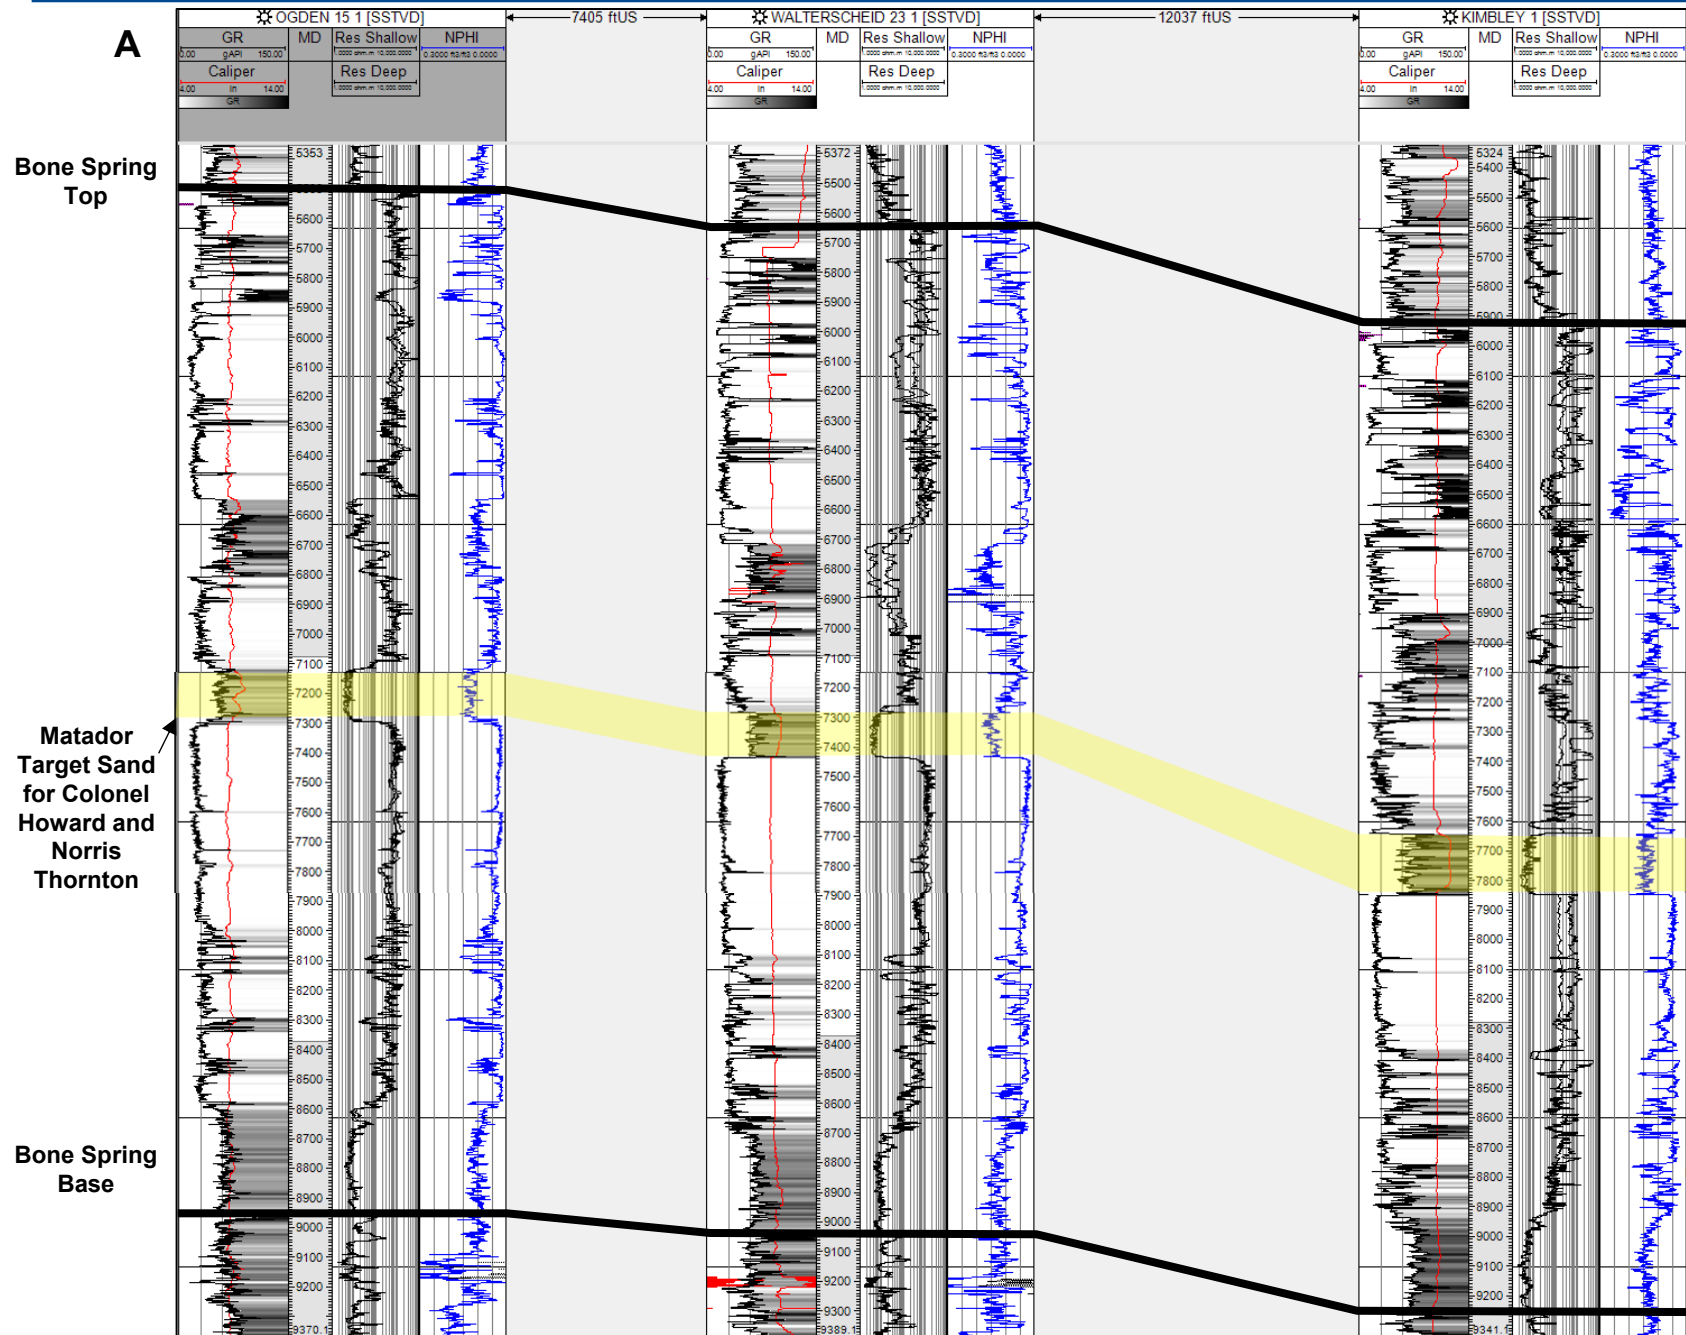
A

OGDEN 15 1 [SSTVD]

GR
0.00 gAPI 150.00
Caliper
4.00 in 14.00
GR

MD

Res Shallow
0.2000 ohm.m 10,000.0000
Res Deep
0.2000 ohm.m 10,000.0000

NPHI
0.3000 ft3/ft3 0.0000

7405 ftUS

WALTERSCHEID 23 1 [SSTVD]

GR
0.00 gAPI 150.00
Caliper
4.00 in 14.00
GR

MD

Res Shallow
0.2000 ohm.m 10,000.0000
Res Deep
0.2000 ohm.m 10,000.0000

NPHI
0.3000 ft3/ft3 0.0000

12037 ftUS

KIMBLEY 1 [SSTVD]

GR
0.00 gAPI 150.00
Caliper
4.00 in 14.00
GR

MD

Res Shallow
0.2000 ohm.m 10,000.0000
Res Deep
0.2000 ohm.m 10,000.0000

NPHI
0.3000 ft3/ft3 0.0000

Bone Spring Top

Matador Target Sand for Colonel Howard and Norris Thornton

Bone Spring Base

5353
5600
5700
5800
5900
6000
6100
6200
6300
6400
6500
6600
6700
6800
6900
7000
7100
7200
7300
7400
7500
7600
7700
7800
7900
8000
8100
8200
8300
8400
8500
8600
8700
8800
8900
9000
9100
9200
9370.1

5372
5500
5600
5700
5800
5900
6000
6100
6200
6300
6400
6500
6600
6700
6800
6900
7000
7100
7200
7300
7400
7500
7600
7700
7800
7900
8000
8100
8200
8300
8400
8500
8600
8700
8800
8900
9000
9100
9200
9300
9389.1

5324
5400
5500
5600
5700
5800
5900
6000
6100
6200
6300
6400
6500
6600
6700
6800
6900
7000
7100
7200
7300
7400
7500
7600
7700
7800
7900
8000
8100
8200
8300
8400
8500
8600
8700
8800
8900
9000
9100
9200
9341.6